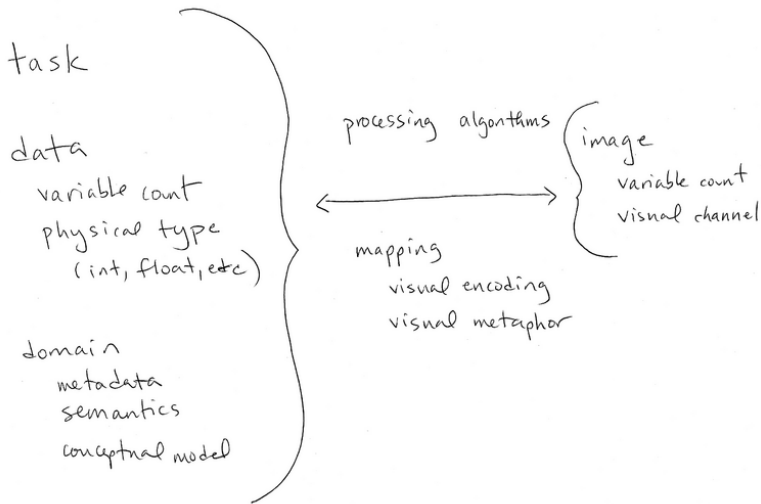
task

data
variable count
physical type
(int, float, etc)

domain
metadata
semantics
conceptual model

processing algorithms

mapping
visual encoding
visual metaphor

image
variable count
visual channel